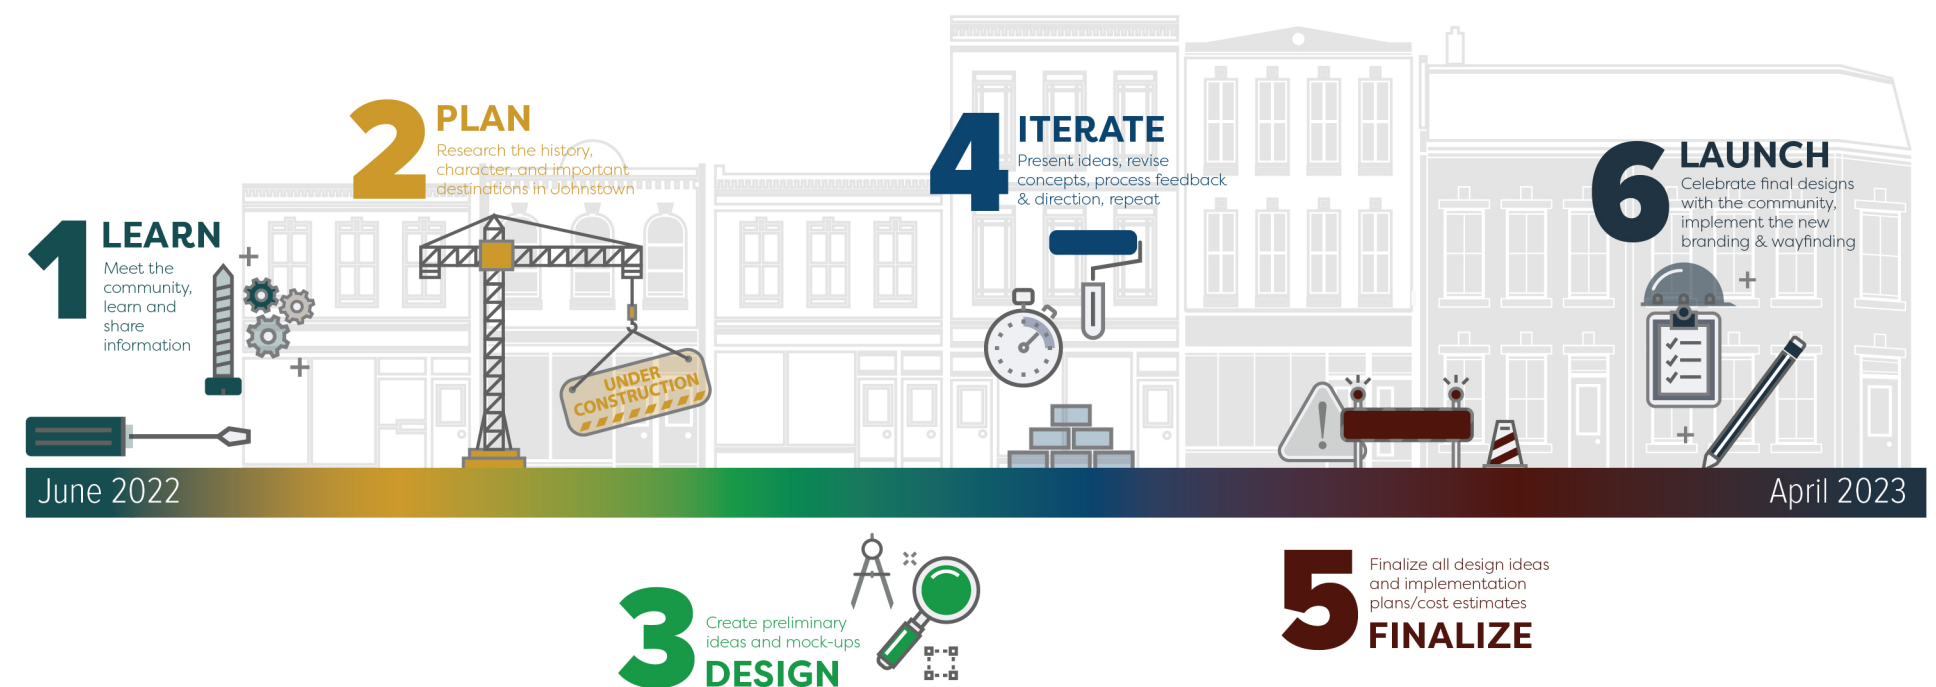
1 LEARN
Meet the community, learn and share information

2 PLAN
Research the history, character, and important destinations in Johnstown

UNDER CONSTRUCTION

4 ITERATE
Present ideas, revise concepts, process feedback & direction, repeat

6 LAUNCH
Celebrate final designs with the community, implement the new branding & wayfinding

June 2022

April 2023

3
Create preliminary ideas and mock-ups
DESIGN

5
Finalize all design ideas and implementation plans/cost estimates
FINALIZE